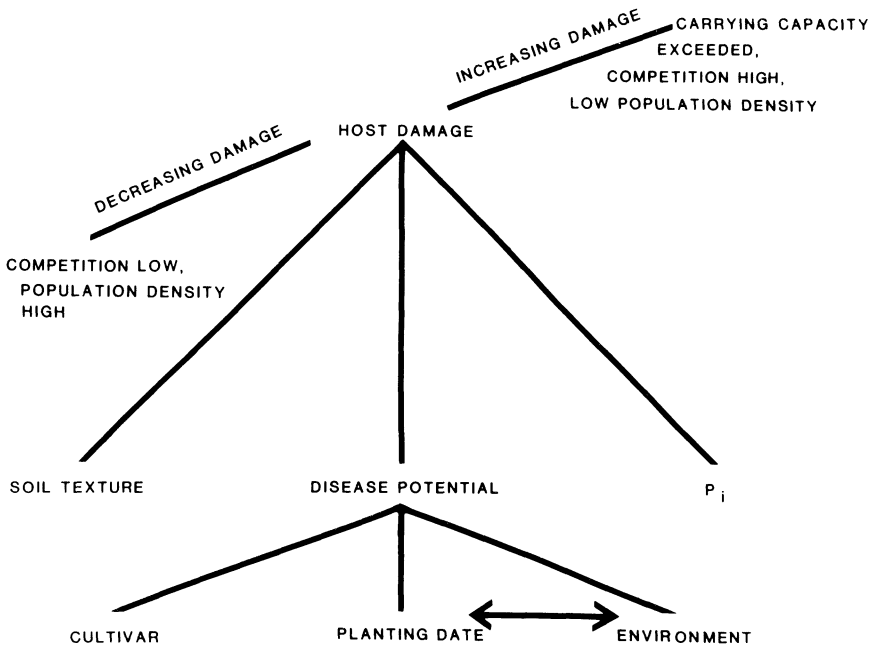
INCREASING DAMAGE

CARRYING CAPACITY EXCEEDED, COMPETITION HIGH, LOW POPULATION DENSITY

DECREASING DAMAGE

HOST DAMAGE

COMPETITION LOW, POPULATION DENSITY HIGH

SOIL TEXTURE

DISEASE POTENTIAL

$P_i$

CULTIVAR

PLANTING DATE

ENVIRONMENT